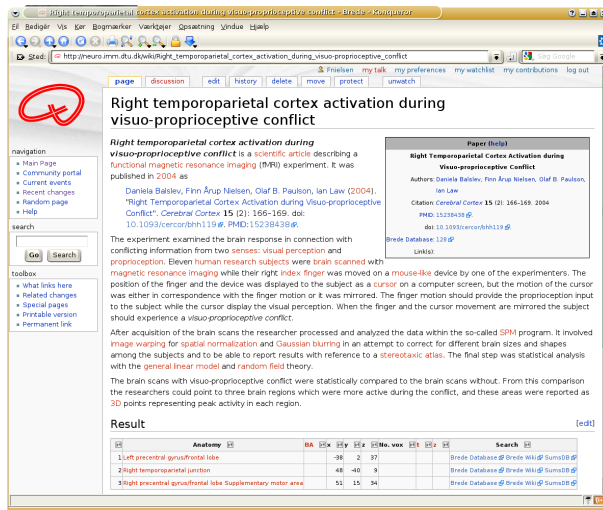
Right temporoparietal cortex activation during visuo-proprioceptive conflict - Brede - Konqueror

Fil Redigér Vis Gå Bogmærker Værktøjer Opsætning Vindue Hjælp

Sted: http://neuro.imm.dtu.dk/wiki/Right_temporoparietal_cortex_activation_during_visuo-proprioceptive_conflict

Søg Google

Fnielsen my talk my preferences my watchlist my contributions log out

page discussion edit history delete move protect unwatch

Right temporoparietal cortex activation during visuo-proprioceptive conflict

navigation
Main Page
Community portal
Current events
Recent changes
Random page
Help

search
Go Search

toolbox
What links here
Related changes
Special pages
Printable version
Permanent link

Right temporoparietal cortex activation during visuo-proprioceptive conflict is a scientific article describing a functional magnetic resonance imaging (fMRI) experiment. It was published in 2004 as

Daniela Balslev, Finn Årup Nielsen, Olaf B. Paulson, Ian Law (2004). "Right Temporoparietal Cortex Activation during Visuo-proprioceptive Conflict". Cerebral Cortex 15 (2): 166–169. doi: 10.1093/cercor/bhh119. PMID:15238438.

| Paper (help) | |
|---|---|
| Right Temporoparietal Cortex Activation during Visuo-proprioceptive Conflict | |
| Authors: | Daniela Balslev, Finn Årup Nielsen, Olaf B. Paulson, Ian Law |
| Citation: | Cerebral Cortex 15 (2): 166–169. 2004 |
| PMID: | 15238438 |
| doi: | 10.1093/cercor/bhh119 |
| Brede Database: 128 | |
| Link(s): | |

The experiment examined the brain response in connection with conflicting information from two senses: visual perception and proprioception. Eleven human research subjects were brain scanned with magnetic resonance imaging while their right index finger was moved on a mouse-like device by one of the experimenters. The position of the finger and the device was displayed to the subject as a cursor on a computer screen, but the motion of the cursor was either in correspondence with the finger motion or it was mirrored. The finger motion should provide the proprioception input to the subject while the cursor display the visual perception. When the finger and the cursor movement are mirrored the subject should experience a visuo-proprioceptive conflict.

After acquisition of the brain scans the researcher processed and analyzed the data within the so-called SPM program. It involved image warping for spatial normalization and Gaussian blurring in an attempt to correct for different brain sizes and shapes among the subjects and to be able to report results with reference to a stereotaxic atlas. The final step was statistical analysis with the general linear model and random field theory.

The brain scans with visuo-proprioceptive conflict were statistically compared to the brain scans without. From this comparison the researchers could point to three brain regions which were more active during the conflict, and these areas were reported as 3D points representing peak activity in each region.

Result [edit]

| | Anatomy | BA | x | y | z | No. vox | t | z | Search |
|---|---|---|---|---|---|---|---|---|---|
| 1 | Left precentral gyrus/frontal lobe | | -38 | 2 | 37 | | | | Brede Database Brede Wiki SumsDB |
| 2 | Right temporoparietal junction | | 48 | -40 | 9 | | | | Brede Database Brede Wiki SumsDB |
| 3 | Right precentral gyrus/frontal lobe Supplementary motor area | | 51 | 15 | 34 | | | | Brede Database Brede Wiki SumsDB |